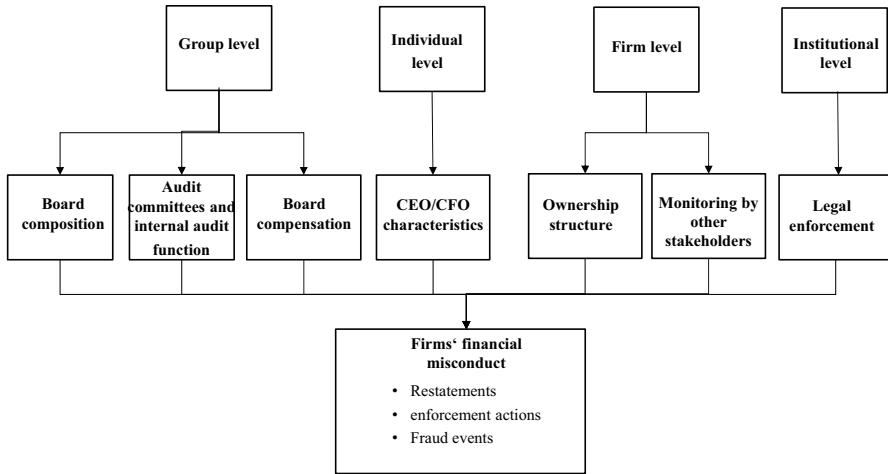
Group level

Individual level

Firm level

Institutional level

Board composition

Audit committees and internal audit function

Board compensation

CEO/CFO characteristics

Ownership structure

Monitoring by other stakeholders

Legal enforcement

Firms‘ financial misconduct

• Restatements
• enforcement actions
• Fraud events